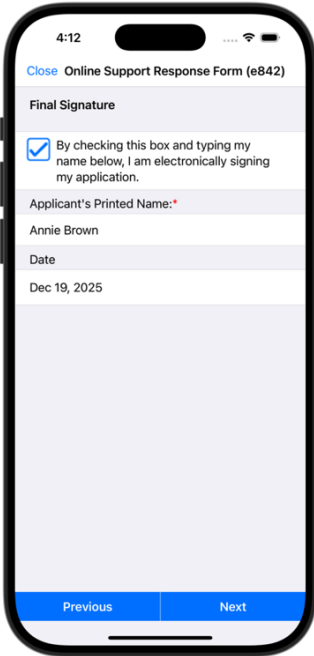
4:12

Close Online Support Response Form (e842)

Final Signature

By checking this box and typing my name below, I am electronically signing my application.

Applicant's Printed Name:*

Annie Brown

Date

Dec 19, 2025

Previous

Next